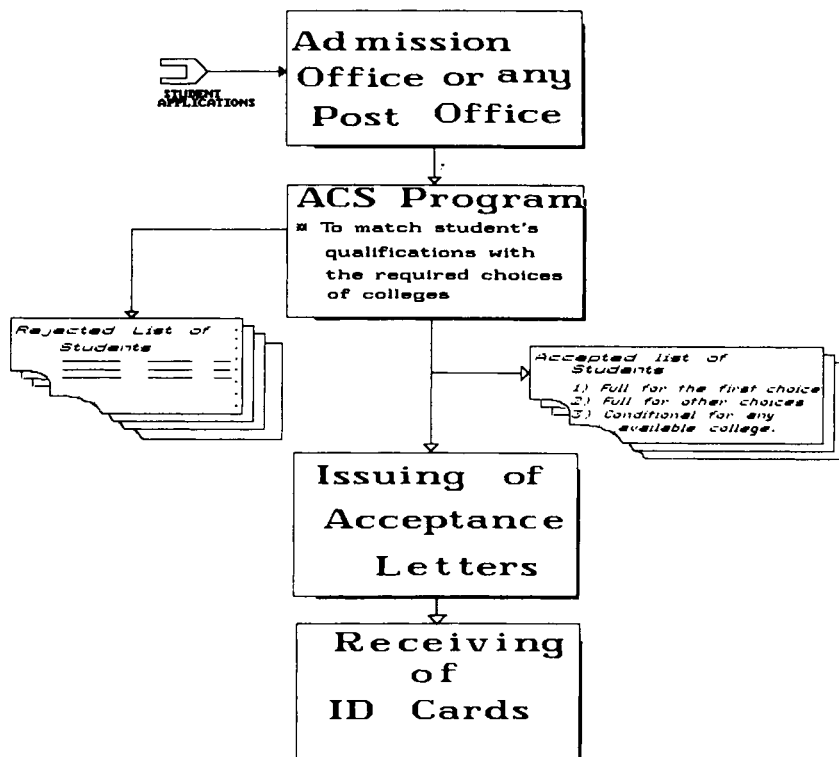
STUDENT APPLICATIONS

Admission Office or any Post Office

ACS Program

¤ To match student's qualifications with the required choices of colleges

Rejected List of Students

Accepted list of Students
1) Full for the first choice
2) Full for other choices
3) Conditional for any available college.

Issuing of Acceptance Letters

Receiving of ID Cards